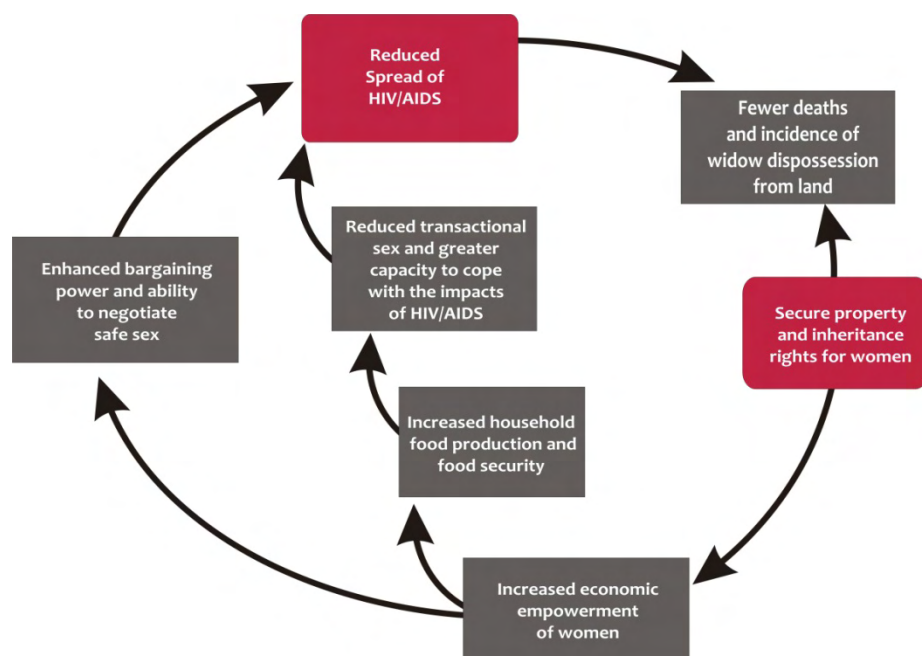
Reduced Spread of HIV/AIDS

Fewer deaths and incidence of widow dispossession from land

Secure property and inheritance rights for women

Increased economic empowerment of women

Increased household food production and food security

Reduced transactional sex and greater capacity to cope with the impacts of HIV/AIDS

Enhanced bargaining power and ability to negotiate safe sex